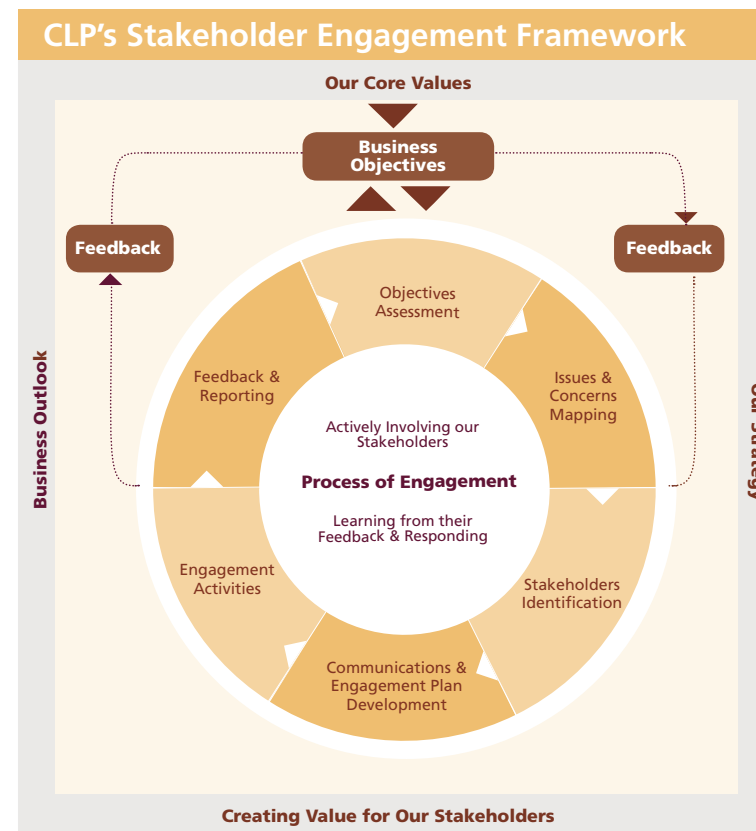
CLP's Stakeholder Engagement Framework

Our Core Values

Business Objectives

Feedback

Feedback

Business Outlook

Our Strategy

Objectives Assessment

Issues & Concerns Mapping

Stakeholders Identification

Communications & Engagement Plan Development

Engagement Activities

Feedback & Reporting

Actively Involving our Stakeholders

Process of Engagement

Learning from their Feedback & Responding

Creating Value for Our Stakeholders